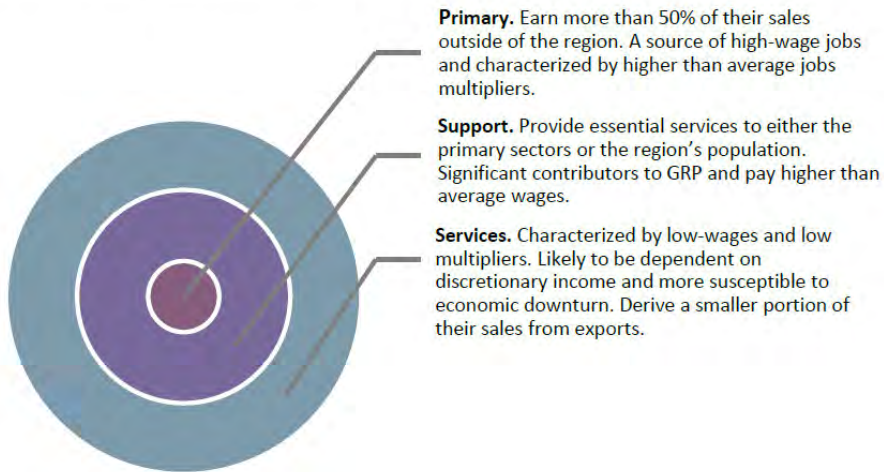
**Primary.** Earn more than 50% of their sales outside of the region. A source of high-wage jobs and characterized by higher than average jobs multipliers.

**Support.** Provide essential services to either the primary sectors or the region's population. Significant contributors to GRP and pay higher than average wages.

**Services.** Characterized by low-wages and low multipliers. Likely to be dependent on discretionary income and more susceptible to economic downturn. Derive a smaller portion of their sales from exports.